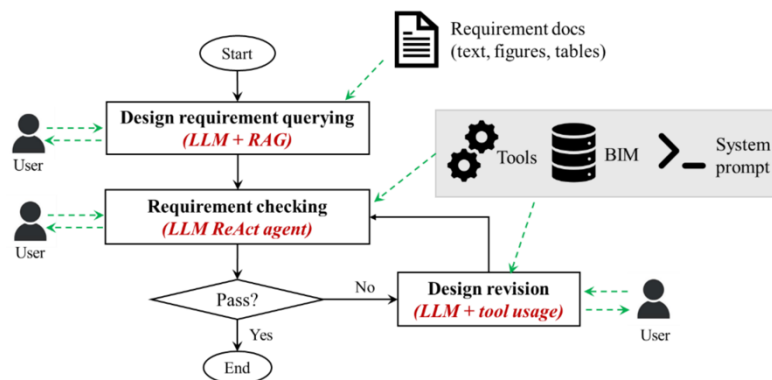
Start

Requirement docs (text, figures, tables)

User

Design requirement querying
(LLM + RAG)

Tools

BIM

System prompt

User

Requirement checking
(LLM ReAct agent)

Pass?

No

Design revision
(LLM + tool usage)

User

Yes

End